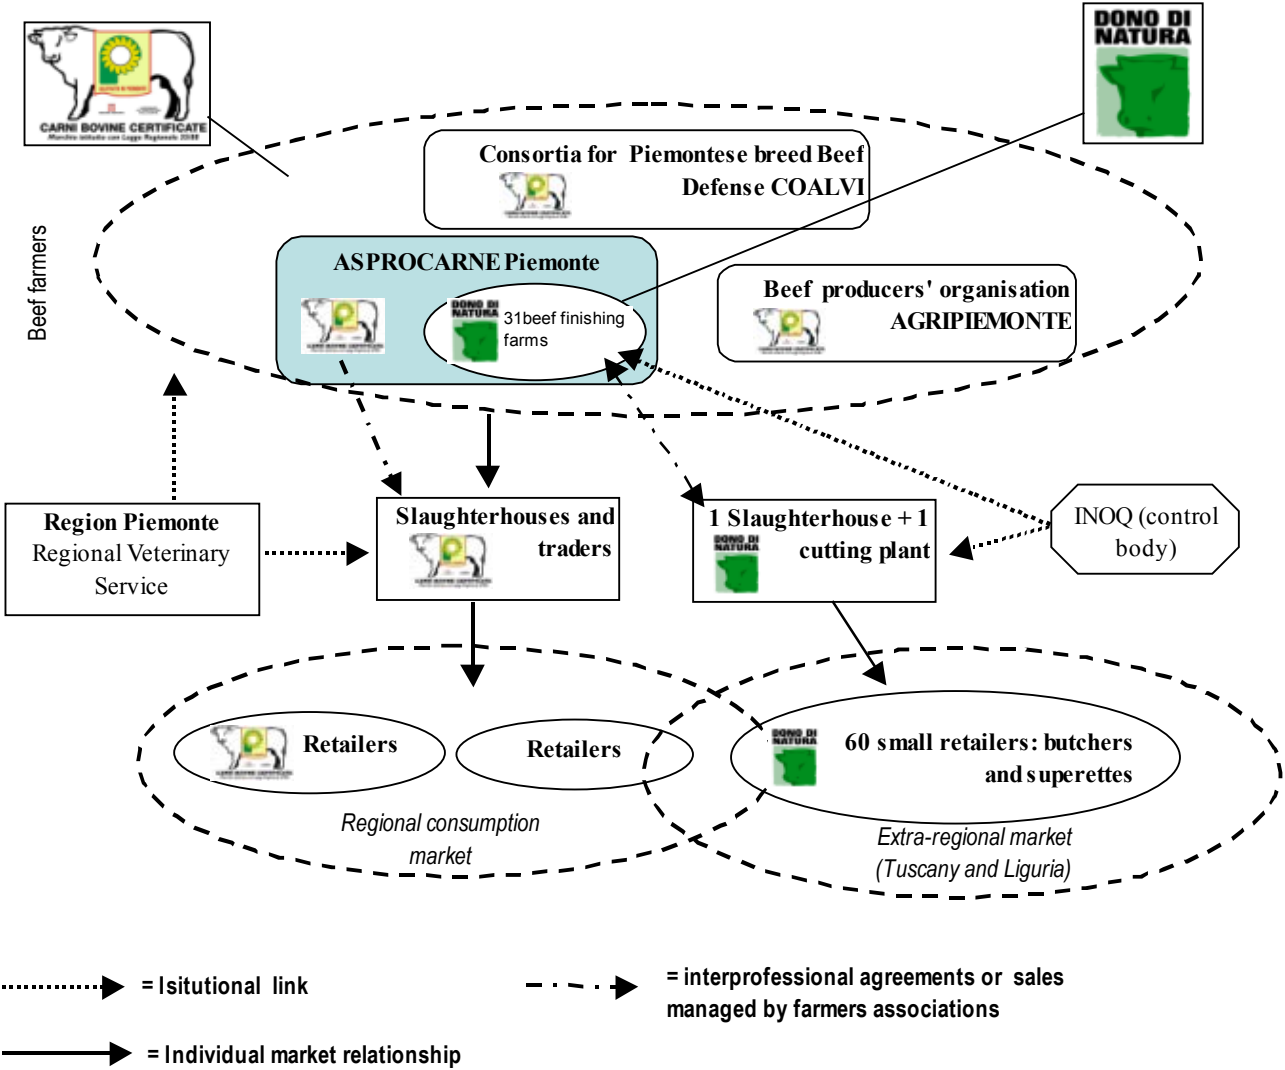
CARNI BOVINE CERTIFICATE

DONO DI NATURA

Beef farmers

Consortia for Piemontese breed Beef Defense COALVI

ASPROCARNE Piemonte

DONO DI NATURA 31beef finishing farms

Beef producers' organisation AGRIPIEMONTE

Region Piemonte Regional Veterinary Service

Slaughterhouses and traders

1 Slaughterhouse + 1 cutting plant

DONO DI NATURA

INOQ (control body)

Retailers

Retailers

DONO DI NATURA

60 small retailers: butchers and superettes

Regional consumption market

Extra-regional market (Tuscany and Liguria)

= Isitutional link

= interprofessional agreements or sales managed by farmers associations

= Individual market relationship